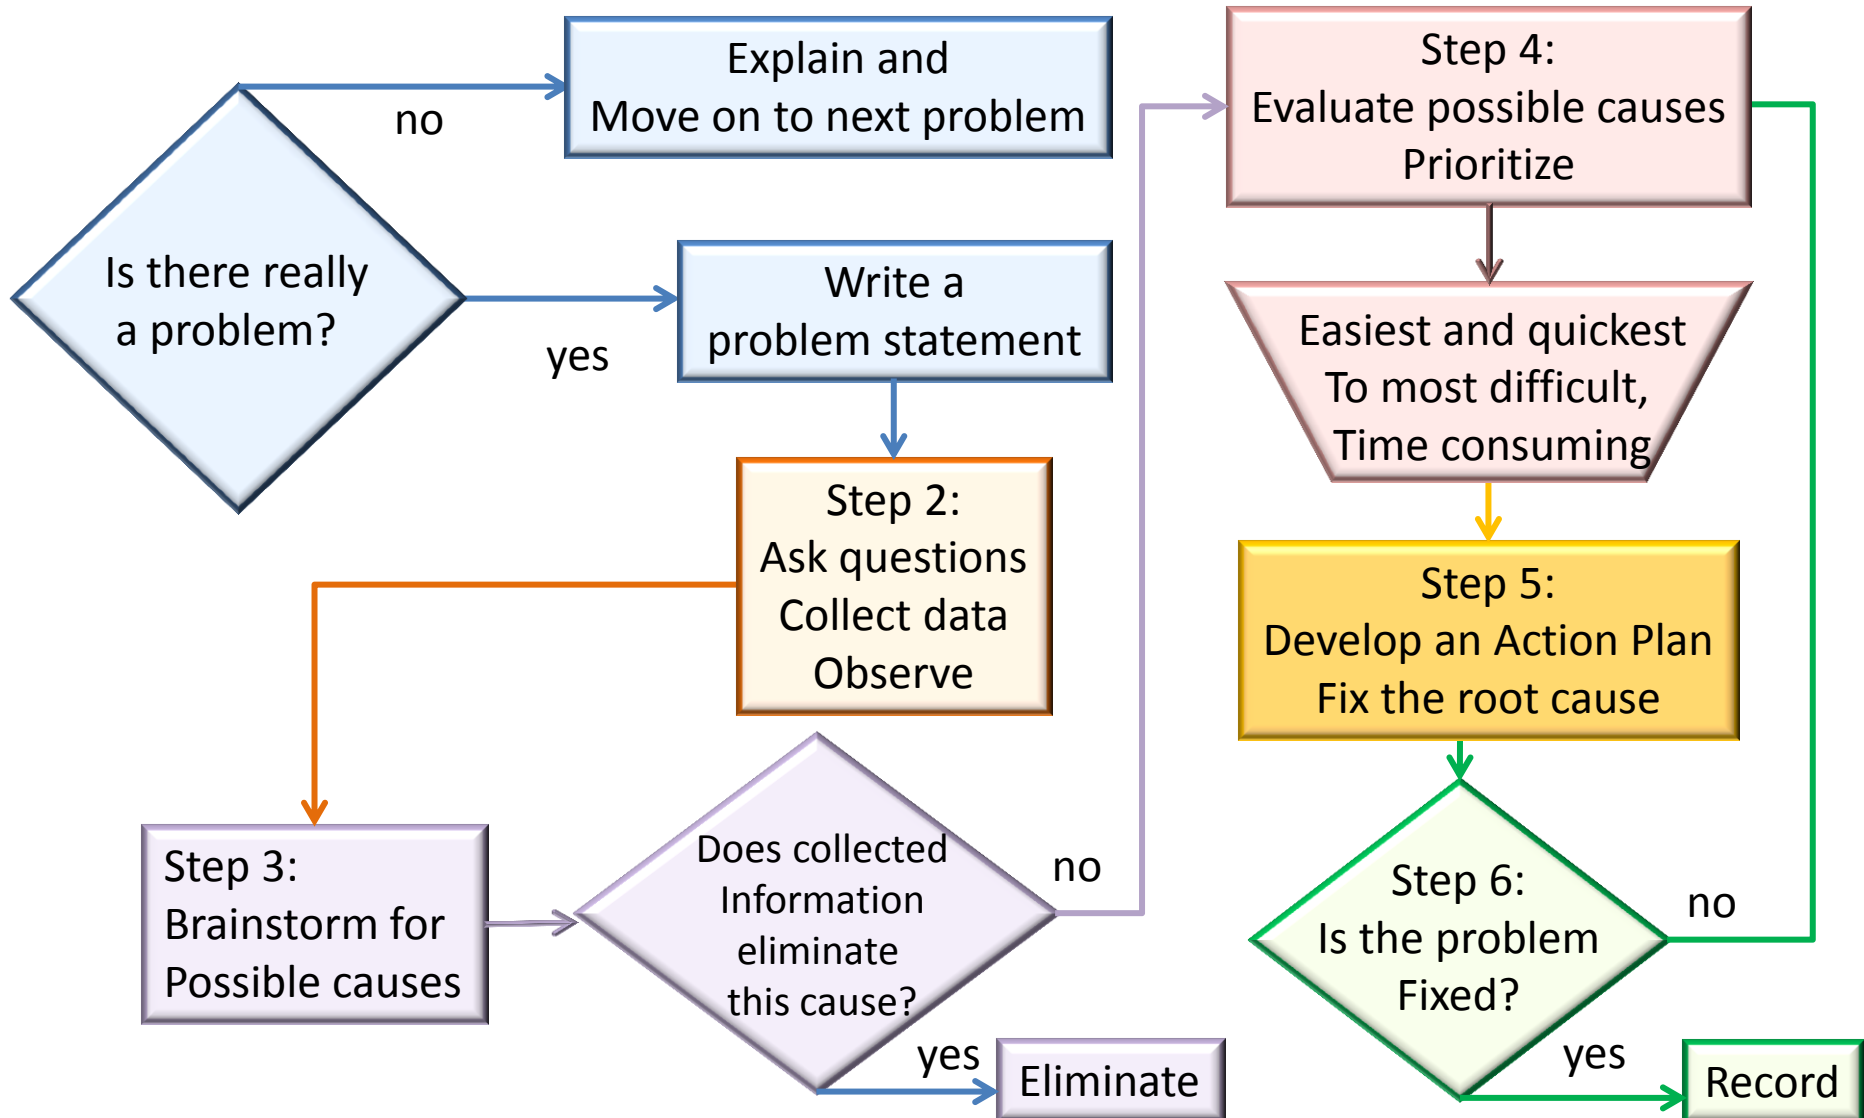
Is there really a problem?

no

Explain and Move on to next problem

yes

Write a problem statement

Step 2: Ask questions Collect data Observe

Step 3: Brainstorm for Possible causes

Does collected Information eliminate this cause?

no

yes

Eliminate

Step 4: Evaluate possible causes Prioritize

Easiest and quickest To most difficult, Time consuming

Step 5: Develop an Action Plan Fix the root cause

Step 6: Is the problem Fixed?

no

yes

Record